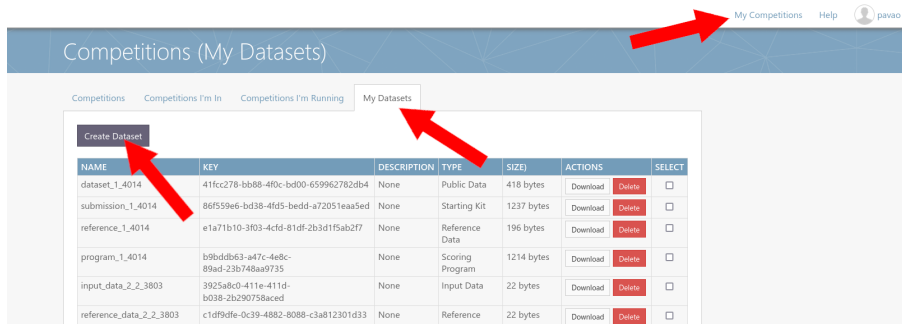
My Competitions Help pavao

Competitions (My Datasets)

Competitions Competitions I'm In Competitions I'm Running My Datasets

Create Dataset

| NAME | KEY | DESCRIPTION | TYPE | SIZE) | ACTIONS | SELECT |
|---|---|---|---|---|---|---|
| dataset_1_4014 | 41fcc278-bb88-4f0c-bd00-659962782db4 | None | Public Data | 418 bytes | Download Delete | ☐ |
| submission_1_4014 | 86f559e6-bd38-4fd5-bedd-a72051eaa5ed | None | Starting Kit | 1237 bytes | Download Delete | ☐ |
| reference_1_4014 | e1a71b10-3f03-4cfd-81df-2b3d1f5ab2f7 | None | Reference Data | 196 bytes | Download Delete | ☐ |
| program_1_4014 | b9bddb63-a47c-4e8c-89ad-23b748aa9735 | None | Scoring Program | 1214 bytes | Download Delete | ☐ |
| input_data_2_2_3803 | 3925a8c0-411e-411d-b038-2b290758aced | None | Input Data | 22 bytes | Download Delete | ☐ |
| reference_data_2_2_3803 | c1df9dfe-0c39-4882-8088-c3a812301d33 | None | Reference | 22 bytes | Download Delete | ☐ |